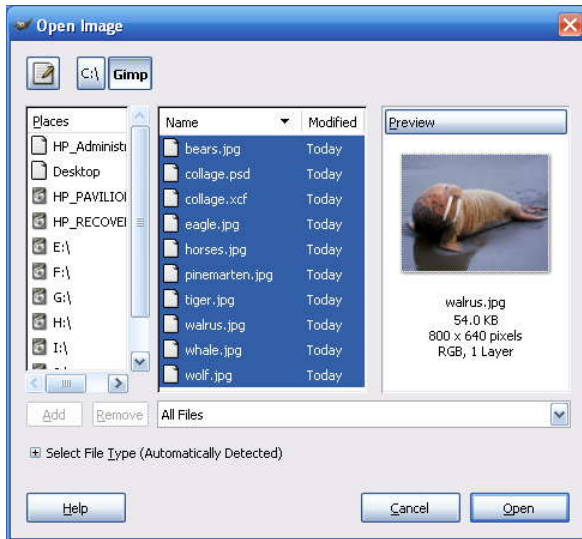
Open Image

C:\ Gimp

Places
HP_Administ
Desktop
HP_PAVILIOI
HP_RECOVEI
E:\
F:\
G:\
H:\
I:\

| Name | Modified |
|---|---|
| bears.jpg | Today |
| collage.psd | Today |
| collage.xcf | Today |
| eagle.jpg | Today |
| horses.jpg | Today |
| pinemarten.jpg | Today |
| tiger.jpg | Today |
| walrus.jpg | Today |
| whale.jpg | Today |
| wolf.jpg | Today |

Preview

walrus.jpg
54.0 KB
800 x 640 pixels
RGB, 1 Layer

Add Remove All Files

Select File Type (Automatically Detected)

Help Cancel Open